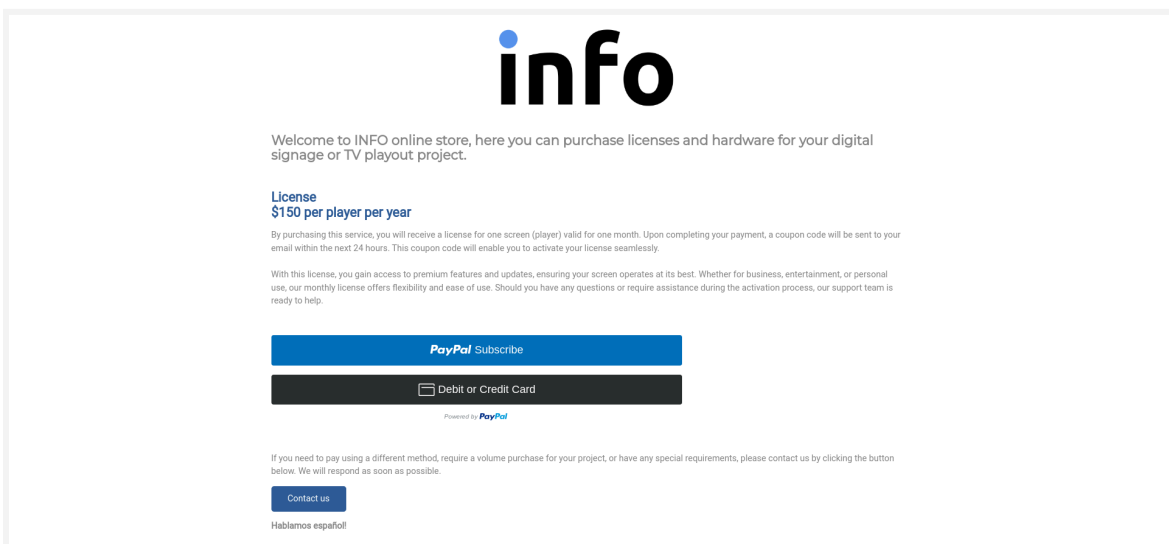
info

Welcome to INFO online store, here you can purchase licenses and hardware for your digital signage or TV playout project.

License
$150 per player per year

By purchasing this service, you will receive a license for one screen (player) valid for one month. Upon completing your payment, a coupon code will be sent to your email within the next 24 hours. This coupon code will enable you to activate your license seamlessly.

With this license, you gain access to premium features and updates, ensuring your screen operates at its best. Whether for business, entertainment, or personal use, our monthly license offers flexibility and ease of use. Should you have any questions or require assistance during the activation process, our support team is ready to help.

PayPal Subscribe

Debit or Credit Card

Powered by PayPal

If you need to pay using a different method, require a volume purchase for your project, or have any special requirements, please contact us by clicking the button below. We will respond as soon as possible.

Contact us

Hablamos español!